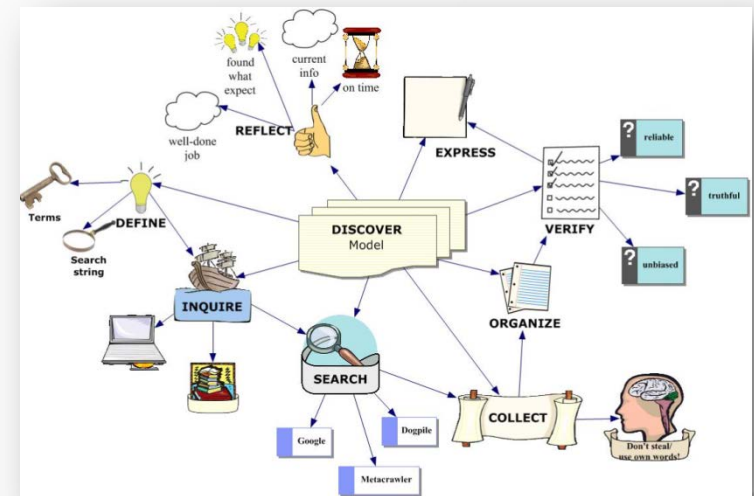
found what expect

current info

on time

REFLECT

well-done job

EXPRESS

? reliable

? truthful

? unbiased

VERIFY

Terms

DEFINE

Search string

DISCOVER
Model

INQUIRE

ORGANIZE

SEARCH

Google

Dogpile

Metacrawler

COLLECT

Don't steal/ use own words!